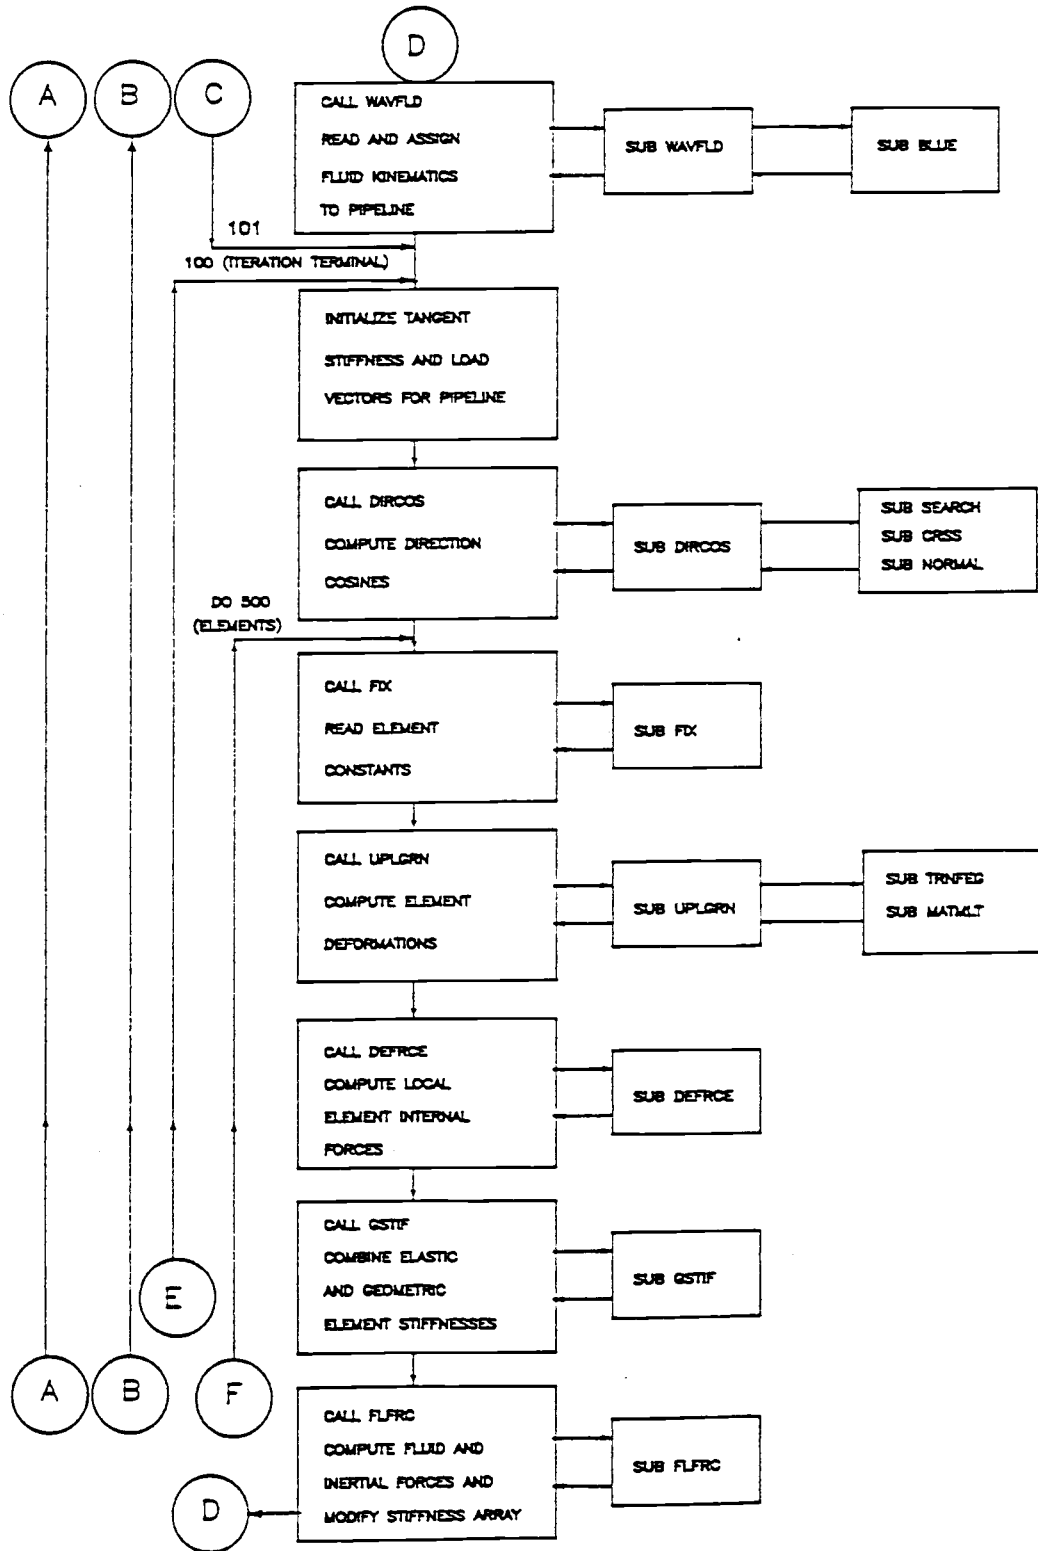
D

A B C

CALL WAVFLD
READ AND ASSIGN
FLUID KINEMATICS
TO PIPELINE

SUB WAVFLD

SUB BLUE

101

100 (ITERATION TERMINAL)

INITIALIZE TANGENT
STIFFNESS AND LOAD
VECTORS FOR PIPELINE

CALL DIRCOS
COMPUTE DIRECTION
COSINES

SUB DIRCOS

SUB SEARCH
SUB CRSS
SUB NORMAL

DO 500
(ELEMENTS)

CALL FIX
READ ELEMENT
CONSTANTS

SUB FIX

CALL UPLGRN
COMPUTE ELEMENT
DEFORMATIONS

SUB UPLGRN

SUB TRNFEG
SUB MATMLT

CALL DEFRCE
COMPUTE LOCAL
ELEMENT INTERNAL
FORCES

SUB DEFRCE

CALL GSTIF
COMBINE ELASTIC
AND GEOMETRIC
ELEMENT STIFFNESSES

SUB GSTIF

E

A B F

CALL FLFRC
COMPUTE FLUID AND
INERTIAL FORCES AND
MODIFY STIFFNESS ARRAY

SUB FLFRC

D